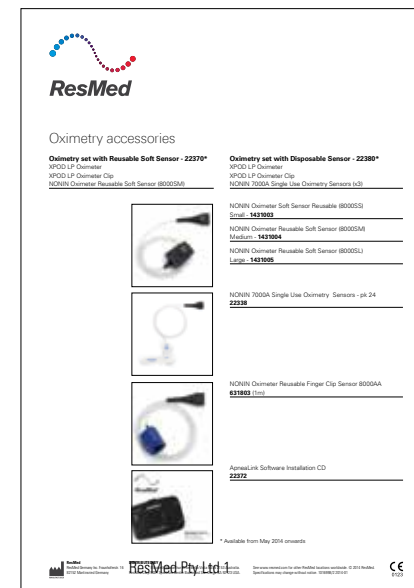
ResMed

Oximetry accessories

**Oximetry set with Reusable Soft Sensor - 22370***
XPOD LP Oximeter
XPOD LP Oximeter Clip
NONIN Oximeter Reusable Soft Sensor (8000SM)

**Oximetry set with Disposable Sensor - 22380***
XPOD LP Oximeter
XPOD LP Oximeter Clip
NONIN 7000A Single Use Oximetry Sensors (x3)

NONIN Oximeter Soft Sensor Reusable (8000SS)
Small - **1431003**

NONIN Oximeter Reusable Soft Sensor (8000SM)
Medium - **1431004**

NONIN Oximeter Reusable Soft Sensor (8000SL)
Large - **1431005**

NONIN 7000A Single Use Oximetry Sensors - pk 24
**22338**

NONIN Oximeter Reusable Finger Clip Sensor 8000AA
**631803** (1m)

ApneaLink Software Installation CD
**22372**

* Available from May 2014 onwards

ResMed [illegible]

ResMed Pty Ltd 1

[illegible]

CE 0123